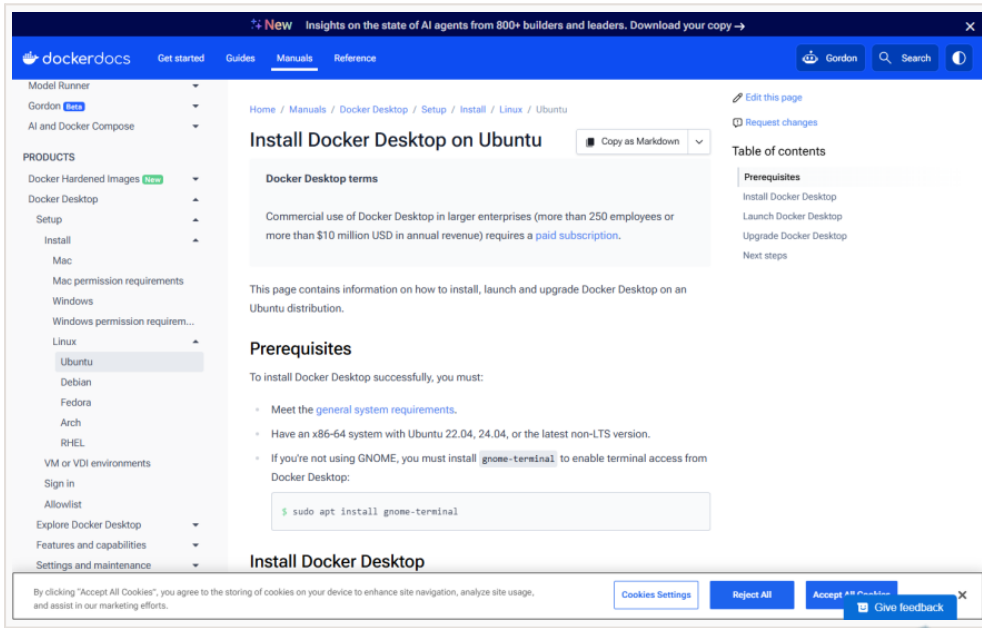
New Insights on the state of AI agents from 800+ builders and leaders. Download your copy →

dockerdocs Get started Guides Manuals Reference

Gordon Search

Model Runner
Gordon Beta
AI and Docker Compose

PRODUCTS

Docker Hardened Images New
Docker Desktop
Setup
Install
Mac
Mac permission requirements
Windows
Windows permission requirem...
Linux
Ubuntu
Debian
Fedora
Arch
RHEL
VM or VDI environments
Sign in
Allowlist
Explore Docker Desktop
Features and capabilities
Settings and maintenance

Home / Manuals / Docker Desktop / Setup / Install / Linux / Ubuntu

Install Docker Desktop on Ubuntu

Copy as Markdown

Docker Desktop terms

Commercial use of Docker Desktop in larger enterprises (more than 250 employees or more than $10 million USD in annual revenue) requires a paid subscription.

This page contains information on how to install, launch and upgrade Docker Desktop on an Ubuntu distribution.

Prerequisites

To install Docker Desktop successfully, you must:

- Meet the general system requirements.
- Have an x86-64 system with Ubuntu 22.04, 24.04, or the latest non-LTS version.
- If you're not using GNOME, you must install gnome-terminal to enable terminal access from Docker Desktop:

$ sudo apt install gnome-terminal

Install Docker Desktop

Edit this page
Request changes

Table of contents

Prerequisites
Install Docker Desktop
Launch Docker Desktop
Upgrade Docker Desktop
Next steps

By clicking "Accept All Cookies", you agree to the storing of cookies on your device to enhance site navigation, analyze site usage, and assist in our marketing efforts.

Cookies Settings Reject All Accept All Cookies

Give feedback